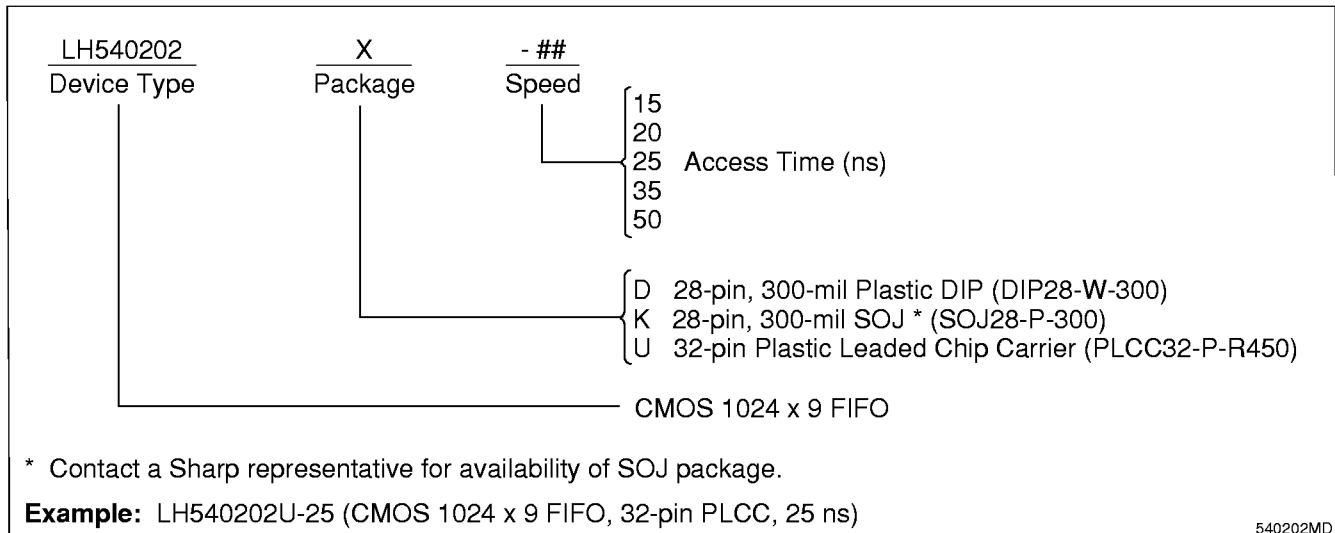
LH540202
Device Type

X
Package

- ##
Speed

15
20
25 Access Time (ns)
35
50

D 28-pin, 300-mil Plastic DIP (DIP28-W-300)
K 28-pin, 300-mil SOJ * (SOJ28-P-300)
U 32-pin Plastic Leaded Chip Carrier (PLCC32-P-R450)

CMOS 1024 x 9 FIFO

* Contact a Sharp representative for availability of SOJ package.

**Example:** LH540202U-25 (CMOS 1024 x 9 FIFO, 32-pin PLCC, 25 ns)

540202MD